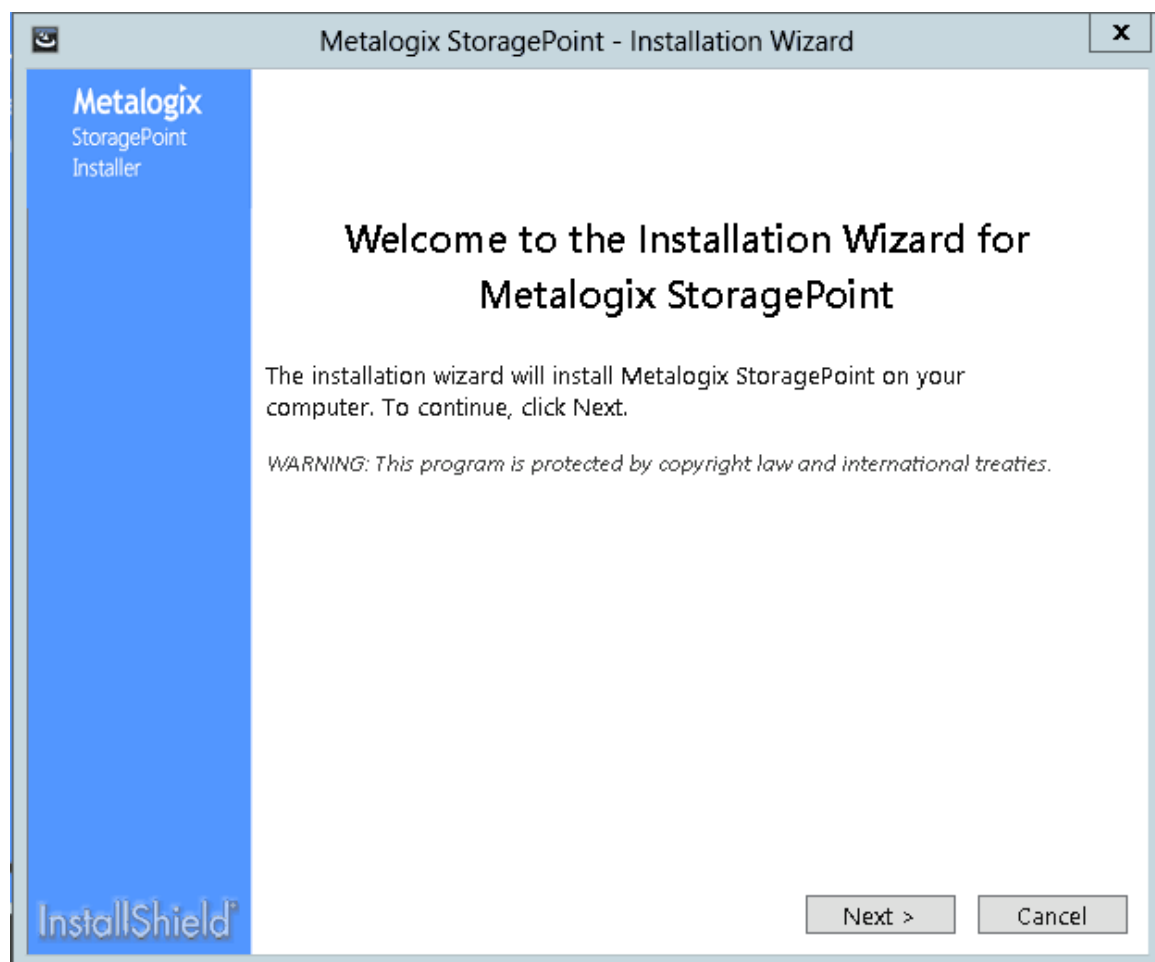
Metalogix StoragePoint - Installation Wizard

x

Metalogix
StoragePoint
Installer

Welcome to the Installation Wizard for Metalogix StoragePoint

The installation wizard will install Metalogix StoragePoint on your computer. To continue, click Next.

WARNING: This program is protected by copyright law and international treaties.

InstallShield®

Next >

Cancel